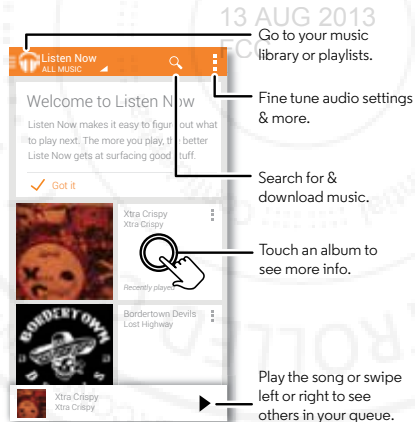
13 AUG 2013
FCC

Listen Now
ALL MUSIC

Welcome to Listen Now

Listen Now makes it easy to figure out what to play next. The more you play, the better Listen Now gets at surfacing good stuff.

Got it

Xtra Crispy
Xtra Crispy

Recently played

BORDERTOWN

Bordertown Devils
Lost Highway

Xtra Crispy
Xtra Crispy

Go to your music library or playlists.

Fine tune audio settings & more.

Search for & download music.

Touch an album to see more info.

Play the song or swipe left or right to see others in your queue.